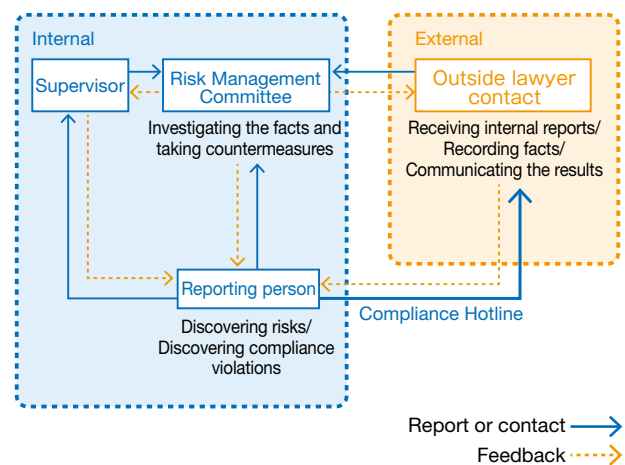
Internal

Supervisor

Risk Management Committee

Investigating the facts and taking countermeasures

Reporting person

Discovering risks/ Discovering compliance violations

External

Outside lawyer contact

Receiving internal reports/ Recording facts/ Communicating the results

Compliance Hotline

Report or contact

Feedback